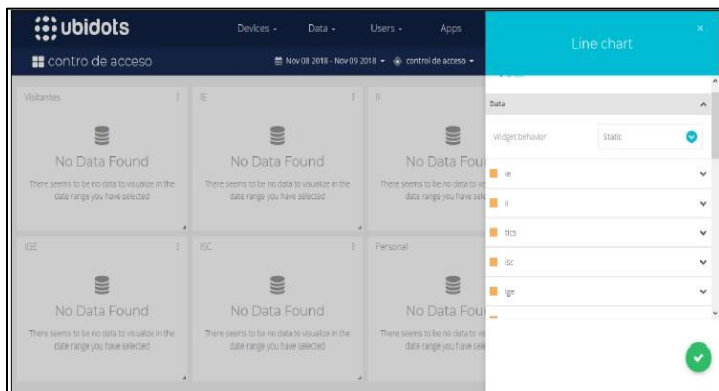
ubidots

Devices Data Users Apps

contro de acceso

Nov 08 2018 - Nov 09 2018 control de acceso

Visitantes

No Data Found

There seems to be no data to visualize in the date range you have selected

IE

No Data Found

There seems to be no data to visualize in the date range you have selected

II

No Data Fou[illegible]

There seems to be no data to vi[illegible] date range you have sel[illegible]

IGE

No Data Found

There seems to be no data to visualize in the date range you have selected

ISC

No Data Found

There seems to be no data to visualize in the date range you have selected

Personal

No Data Fou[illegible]

There seems to be no data to vi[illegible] date range you have sel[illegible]

Line chart

Data

Widget behavior

Static

ie

ii

tics

isc

ige